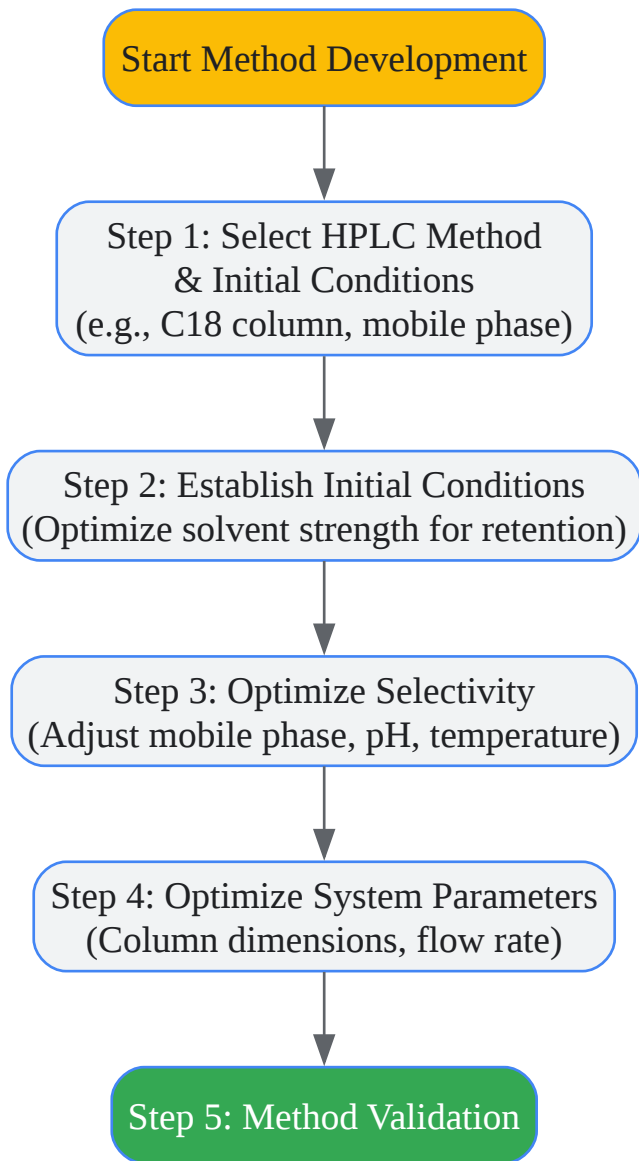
Start Method Development

Step 1: Select HPLC Method & Initial Conditions (e.g., C18 column, mobile phase)

Step 2: Establish Initial Conditions (Optimize solvent strength for retention)

Step 3: Optimize Selectivity (Adjust mobile phase, pH, temperature)

Step 4: Optimize System Parameters (Column dimensions, flow rate)

Step 5: Method Validation